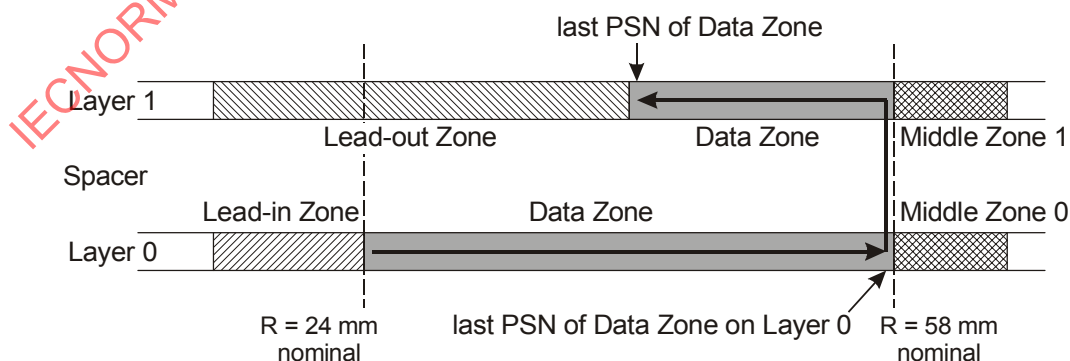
IECNORM

last PSN of Data Zone

Layer 1

Lead-out Zone

Data Zone

Middle Zone 1

Spacer

Lead-in Zone

Data Zone

Middle Zone 0

Layer 0

R = 24 mm nominal

last PSN of Data Zone on Layer 0

R = 58 mm nominal